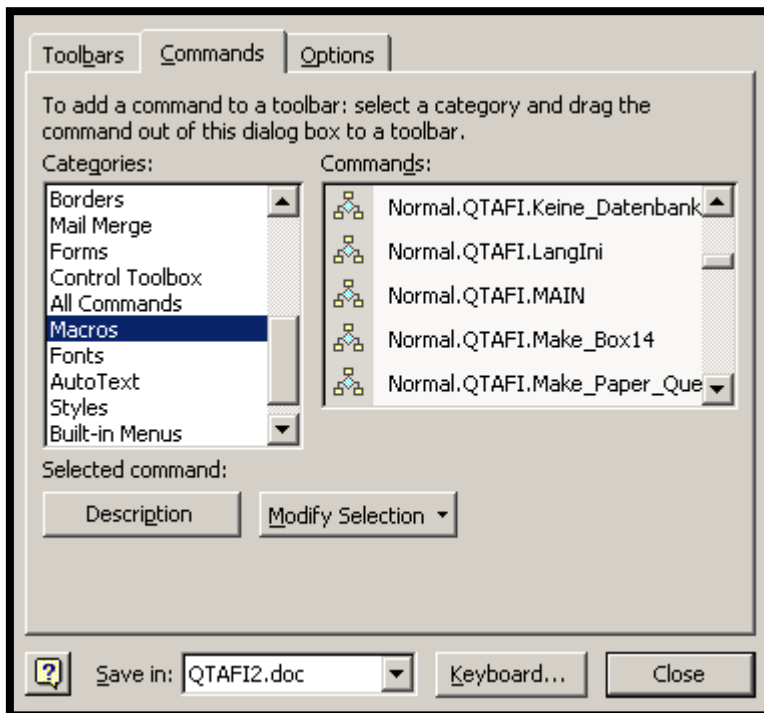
Toolbars Commands Options

To add a command to a toolbar: select a category and drag the command out of this dialog box to a toolbar.

Categories:

Borders
Mail Merge
Forms
Control Toolbox
All Commands
Macros
Fonts
AutoText
Styles
Built-in Menus

Commands:

Normal.QTAFI.Keine_Datenbank
Normal.QTAFI.LangIni
Normal.QTAFI.MAIN
Normal.QTAFI.Make_Box14
Normal.QTAFI.Make_Paper_Que

Selected command:

Description

Modify Selection ▾

?

Save in: QTAFI2.doc

Keyboard...

Close